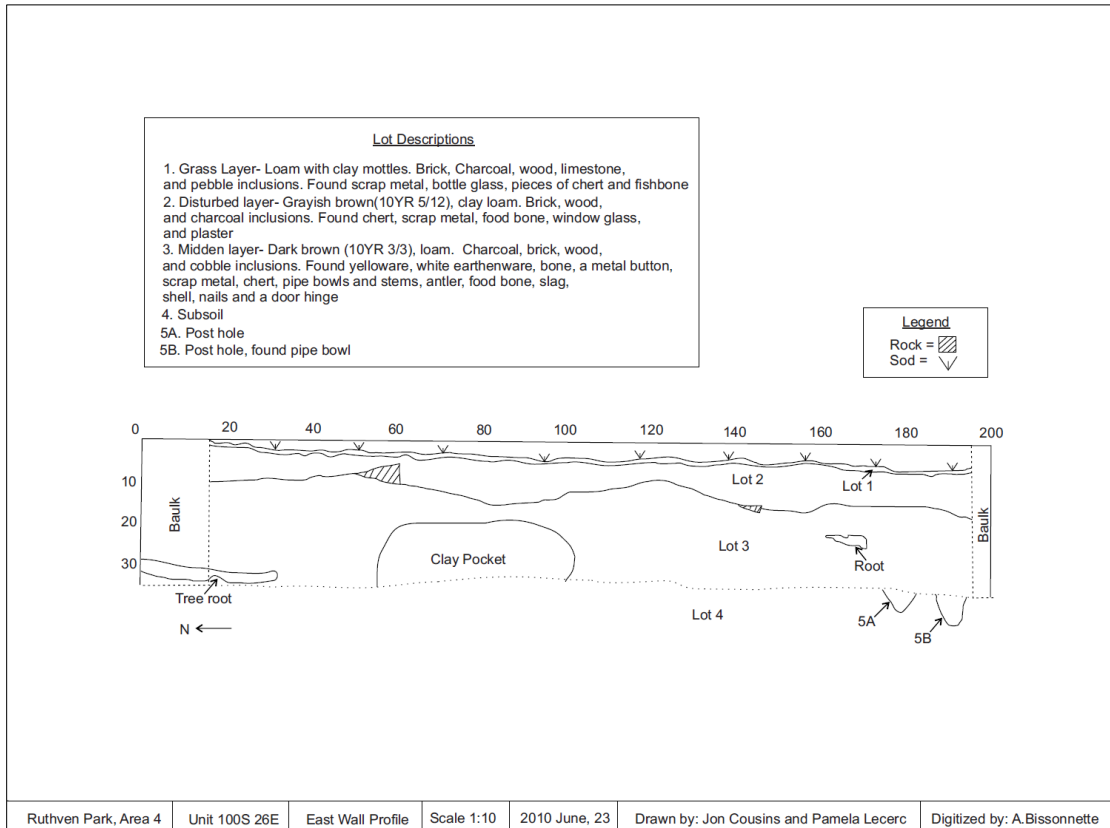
Lot Descriptions

1. Grass Layer- Loam with clay mottles. Brick, Charcoal, wood, limestone, and pebble inclusions. Found scrap metal, bottle glass, pieces of chert and fishbone
2. Disturbed layer- Grayish brown(10YR 5/12), clay loam. Brick, wood, and charcoal inclusions. Found chert, scrap metal, food bone, window glass, and plaster
3. Midden layer- Dark brown (10YR 3/3), loam. Charcoal, brick, wood, and cobble inclusions. Found yelloware, white earthenware, bone, a metal button, scrap metal, chert, pipe bowls and stems, antler, food bone, slag, shell, nails and a door hinge
4. Subsoil
5A. Post hole
5B. Post hole, found pipe bowl

Legend
Rock =
Sod =

0 20 40 60 80 100 120 140 160 180 200
10
20
30
Baulk
Lot 2
Lot 1
Clay Pocket
Lot 3
Root
Baulk
Tree root
Lot 4
5A
5B
N

| Ruthven Park, Area 4 | Unit 100S 26E | East Wall Profile | Scale 1:10 | 2010 June, 23 | Drawn by: Jon Cousins and Pamela Lecerc | Digitized by: A.Bissonnette |
|---|---|---|---|---|---|---|